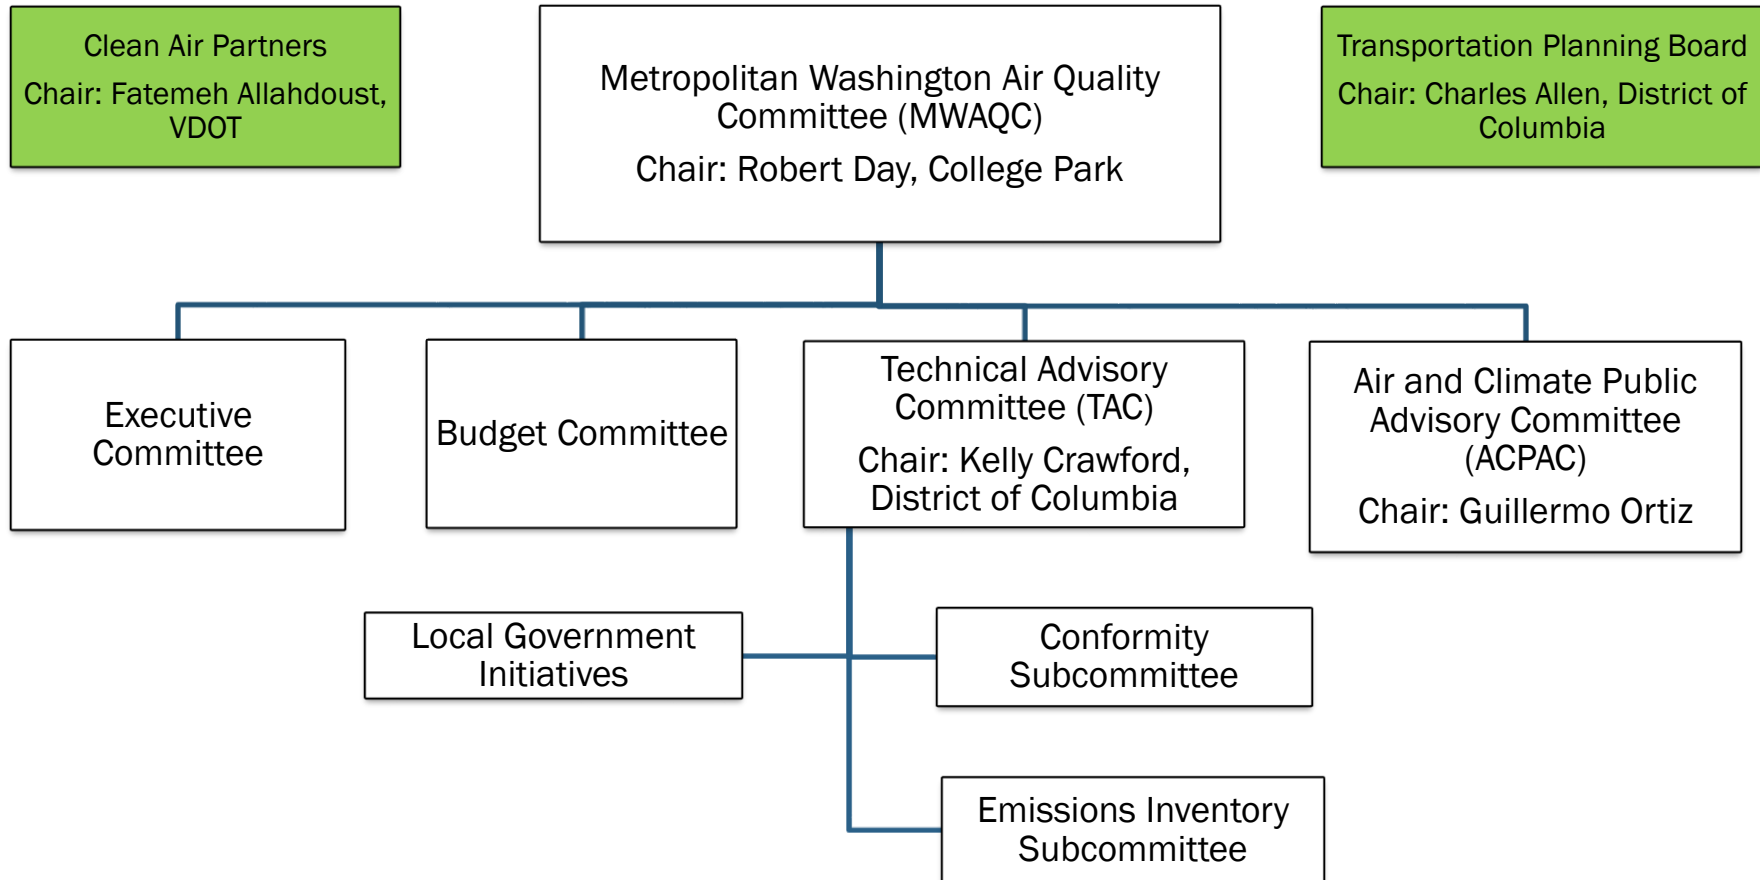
Clean Air Partners

Chair: Fatemeh Allahdoust, VDOT

Metropolitan Washington Air Quality Committee (MWAQC)

Chair: Robert Day, College Park

Transportation Planning Board

Chair: Charles Allen, District of Columbia

Executive Committee

Budget Committee

Technical Advisory Committee (TAC)

Chair: Kelly Crawford, District of Columbia

Air and Climate Public Advisory Committee (ACPAC)

Chair: Guillermo Ortiz

Local Government Initiatives

Conformity Subcommittee

Emissions Inventory Subcommittee